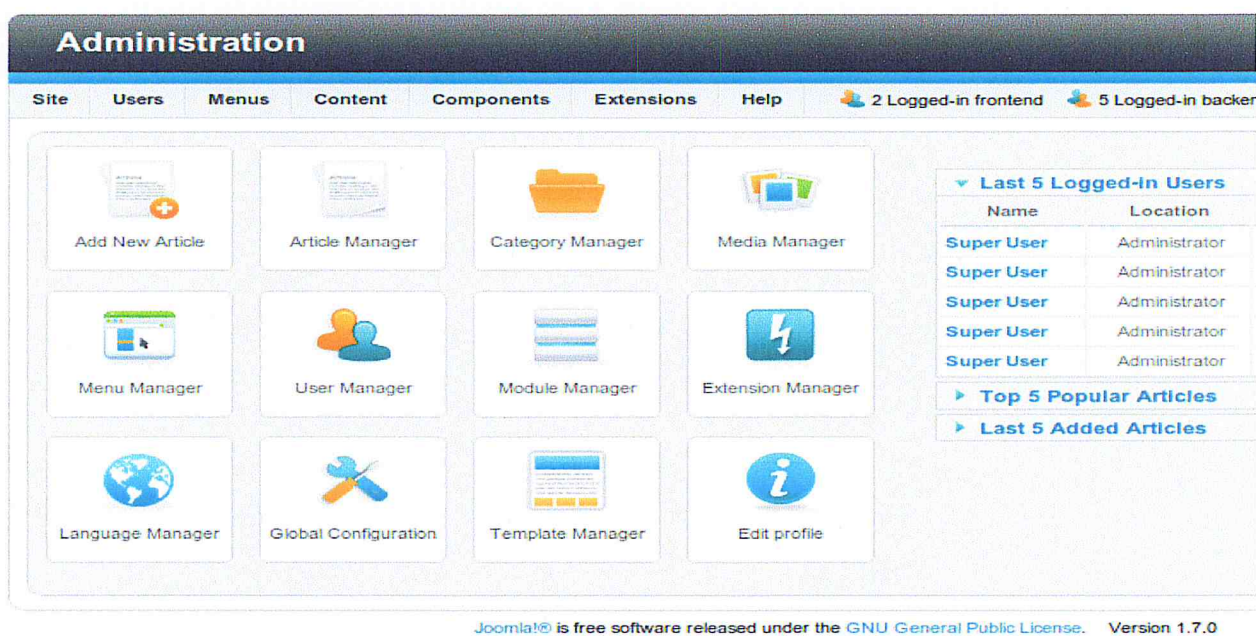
Administration

Site Users Menus Content Components Extensions Help 2 Logged-in frontend 5 Logged-in backer

Add New Article
Article Manager
Category Manager
Media Manager
Menu Manager
User Manager
Module Manager
Extension Manager
Language Manager
Global Configuration
Template Manager
Edit profile

Last 5 Logged-in Users

| Name | Location |
|---|---|
| Super User | Administrator |
| Super User | Administrator |
| Super User | Administrator |
| Super User | Administrator |
| Super User | Administrator |

Top 5 Popular Articles

Last 5 Added Articles

Joomla!® is free software released under the GNU General Public License. Version 1.7.0